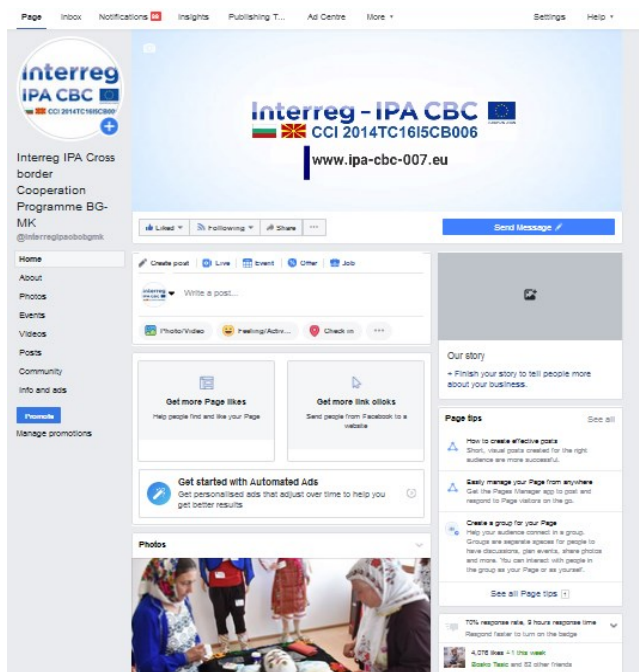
Page Inbox Notifications 16 Insights Publishing T... Ad Centre More ▾ Settings Help ▾

Interreg IPA CBC CCI 2014TC16I5CB006

Interreg IPA Cross border Cooperation Programme BG-MK
@interregipacbcbgmk

Home
About
Photos
Events
Videos
Posts
Community
Info and ads

Promote
Manage promotions

Interreg - IPA CBC
CCI 2014TC16I5CB006
www.ipa-cbc-007.eu

Liked ▾ Following ▾ Share ···

Send Message

Create post Live Event Offer Job

Write a post...

Photo/Video Feeling/Activ... Check in ···

Get more Page likes
Help people find and like your Page

Get more link clicks
Send people from Facebook to a website

Get started with Automated Ads
Get personalised ads that adjust over time to help you get better results

Photos

Our story
+ Finish your story to tell people more about your business.

Page tips See all

How to create effective posts
Short, visual posts created for the right audience are more successful.

Easily manage your Page from anywhere
Get the Pages Manager app to post and respond to Page visitors on the go.

Create a group for your Page
Help your audience connect in a group. Groups are separate spaces for people to have discussions, plan events, share photos and more. You can interact with people in the group as your Page or as yourself.

See all Page tips

70% response rate, 9 hours response time
Respond faster to turn on the badge

4,076 likes +1 this week
Boško Tasic and 52 other friends